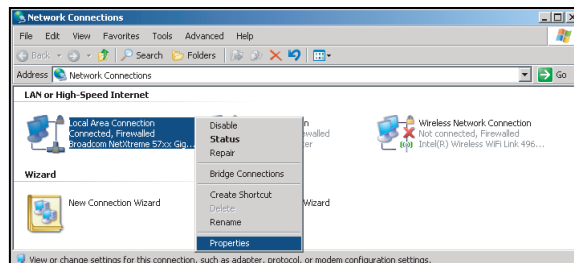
Network Connections

File Edit View Favorites Tools Advanced Help

Back Search Folders

Address Network Connections Go

LAN or High-Speed Internet

Local Area Connection
Connected, Firewalled
Broadcom NetXtreme 57xx Gig...

Disable
Status
Repair
Bridge Connections
Create Shortcut
Delete
Rename
Properties

n
walled
er

Wireless Network Connection
Not connected, Firewalled
Intel(R) Wireless WiFi Link 496...

Wizard

New Connection Wizard

Wizard

View or change settings for this connection, such as adapter, protocol, or modem configuration settings.